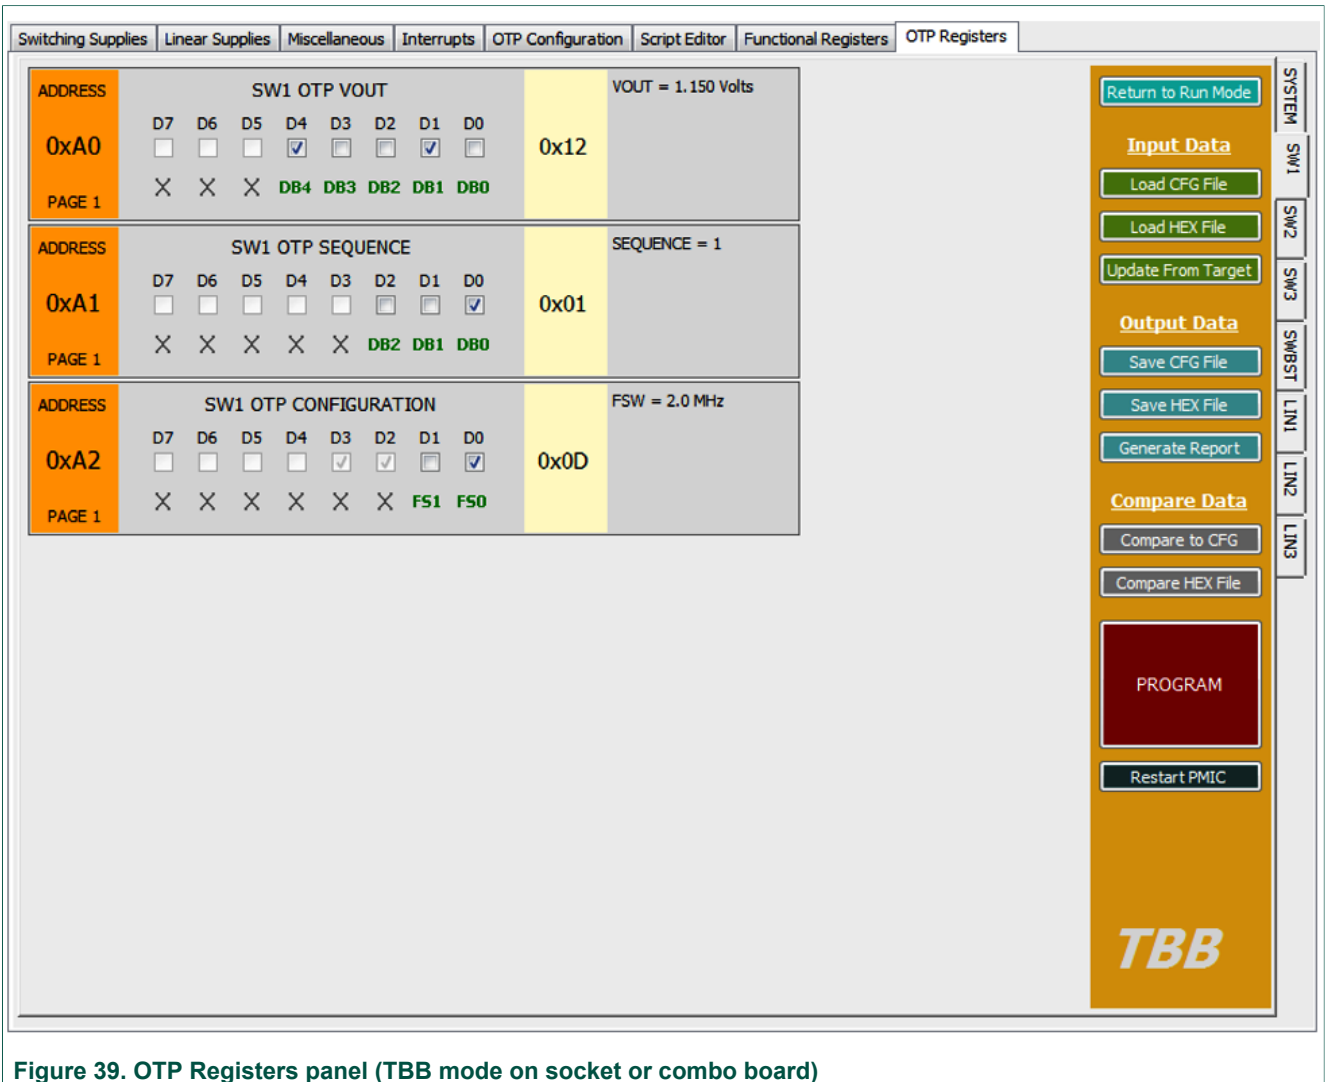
Switching Supplies | Linear Supplies | Miscellaneous | Interrupts | OTP Configuration | Script Editor | Functional Registers | OTP Registers

ADDRESS
0xA0
PAGE 1

SW1 OTP VOUT
D7 D6 D5 D4 D3 D2 D1 D0
X X X DB4 DB3 DB2 DB1 DB0

0x12

VOUT = 1.150 Volts

ADDRESS
0xA1
PAGE 1

SW1 OTP SEQUENCE
D7 D6 D5 D4 D3 D2 D1 D0
X X X X X DB2 DB1 DB0

0x01

SEQUENCE = 1

ADDRESS
0xA2
PAGE 1

SW1 OTP CONFIGURATION
D7 D6 D5 D4 D3 D2 D1 D0
X X X X X X FS1 FS0

0x0D

FSW = 2.0 MHz

Return to Run Mode

Input Data
Load CFG File
Load HEX File
Update From Target

Output Data
Save CFG File
Save HEX File
Generate Report

Compare Data
Compare to CFG
Compare HEX File

PROGRAM

Restart PMIC

TBB

SYSTEM
SW1
SW2
SW3
SWBST
LIN1
LIN2
LIN3

Figure 39. OTP Registers panel (TBB mode on socket or combo board)